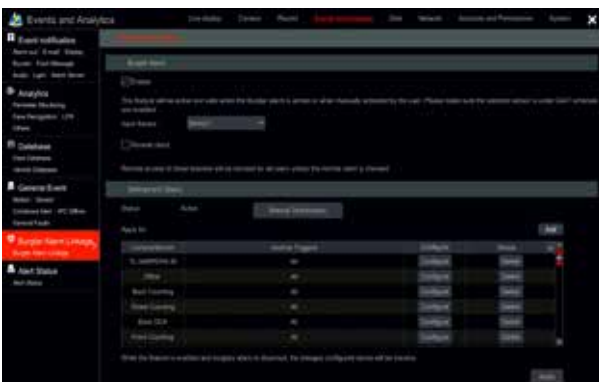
Events and Analytics

Live Action Camera Record Event Notification Disk Network Accounts and Permissions System

Event notification
Alarm out · E-mail · Display
Buzzer · Push Message
Audio · Light · Alarm Server

Analytics

Database
Face Database
Vehicle Database

General Event

Burglar Alarm Linkage
Burglar Alarm Linkage

Alert Status
Alert Status

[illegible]

Burglar Alarm

Enable

This feature will take action and video when the Burglar alarm is armed or when manually activated by the user. Please make sure the selected sensor is under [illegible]

Input Sensor Select

Disarm

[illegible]

Alarm Trigger

Status Active Manual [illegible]

Apply for Add

| Camera/Sensor | Alarm Triggered | Configure | Delete |
|---|---|---|---|
| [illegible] | All | Configure | Delete |
| Other | All | Configure | Delete |
| Back Counting | All | Configure | Delete |
| Front Counting | All | Configure | Delete |
| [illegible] | All | Configure | Delete |
| Front Camera | All | Configure | Delete |

When the feature is enabled and burglary alarm is disarmed, the linkages configured above will be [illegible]

Apply